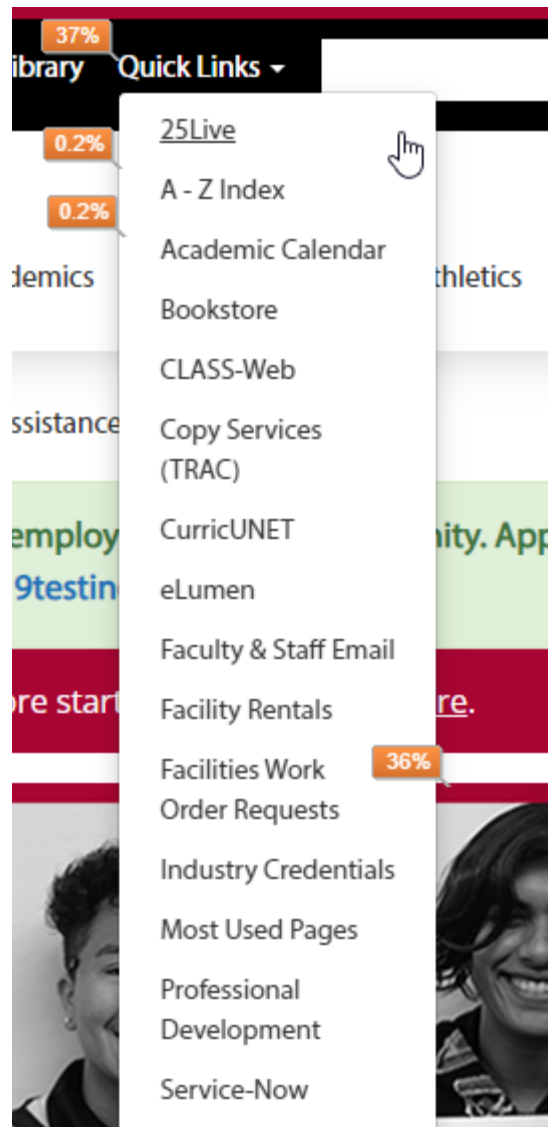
37%
ibrary Quick Links

0.2%
25Live
0.2%
A - Z Index
Academic Calendar
demics
thletics
Bookstore
CLASS-Web
ssistance
Copy Services (TRAC)
employ
nity. App
CurricUNET
9testin
eLumen
Faculty & Staff Email
ore start
Facility Rentals
re.
Facilities Work Order Requests
36%
Industry Credentials
Most Used Pages
Professional Development
Service-Now